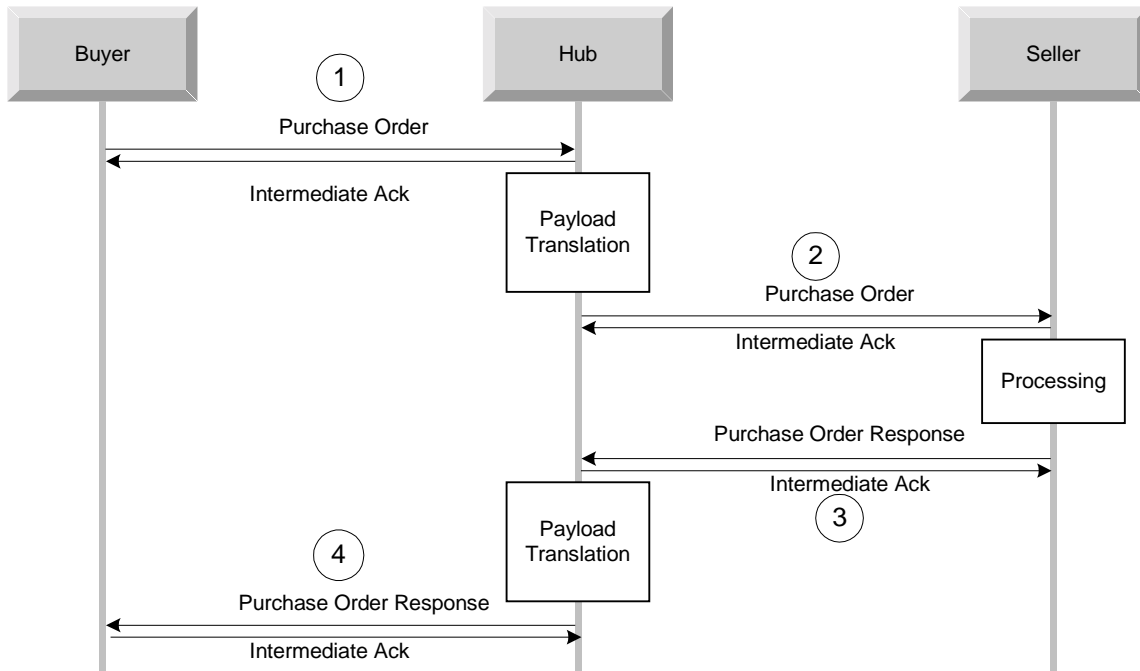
Buyer

Hub

Seller

1

Purchase Order

Intermediate Ack

Payload Translation

2

Purchase Order

Intermediate Ack

Processing

Purchase Order Response

Intermediate Ack

3

Payload Translation

4

Purchase Order Response

Intermediate Ack